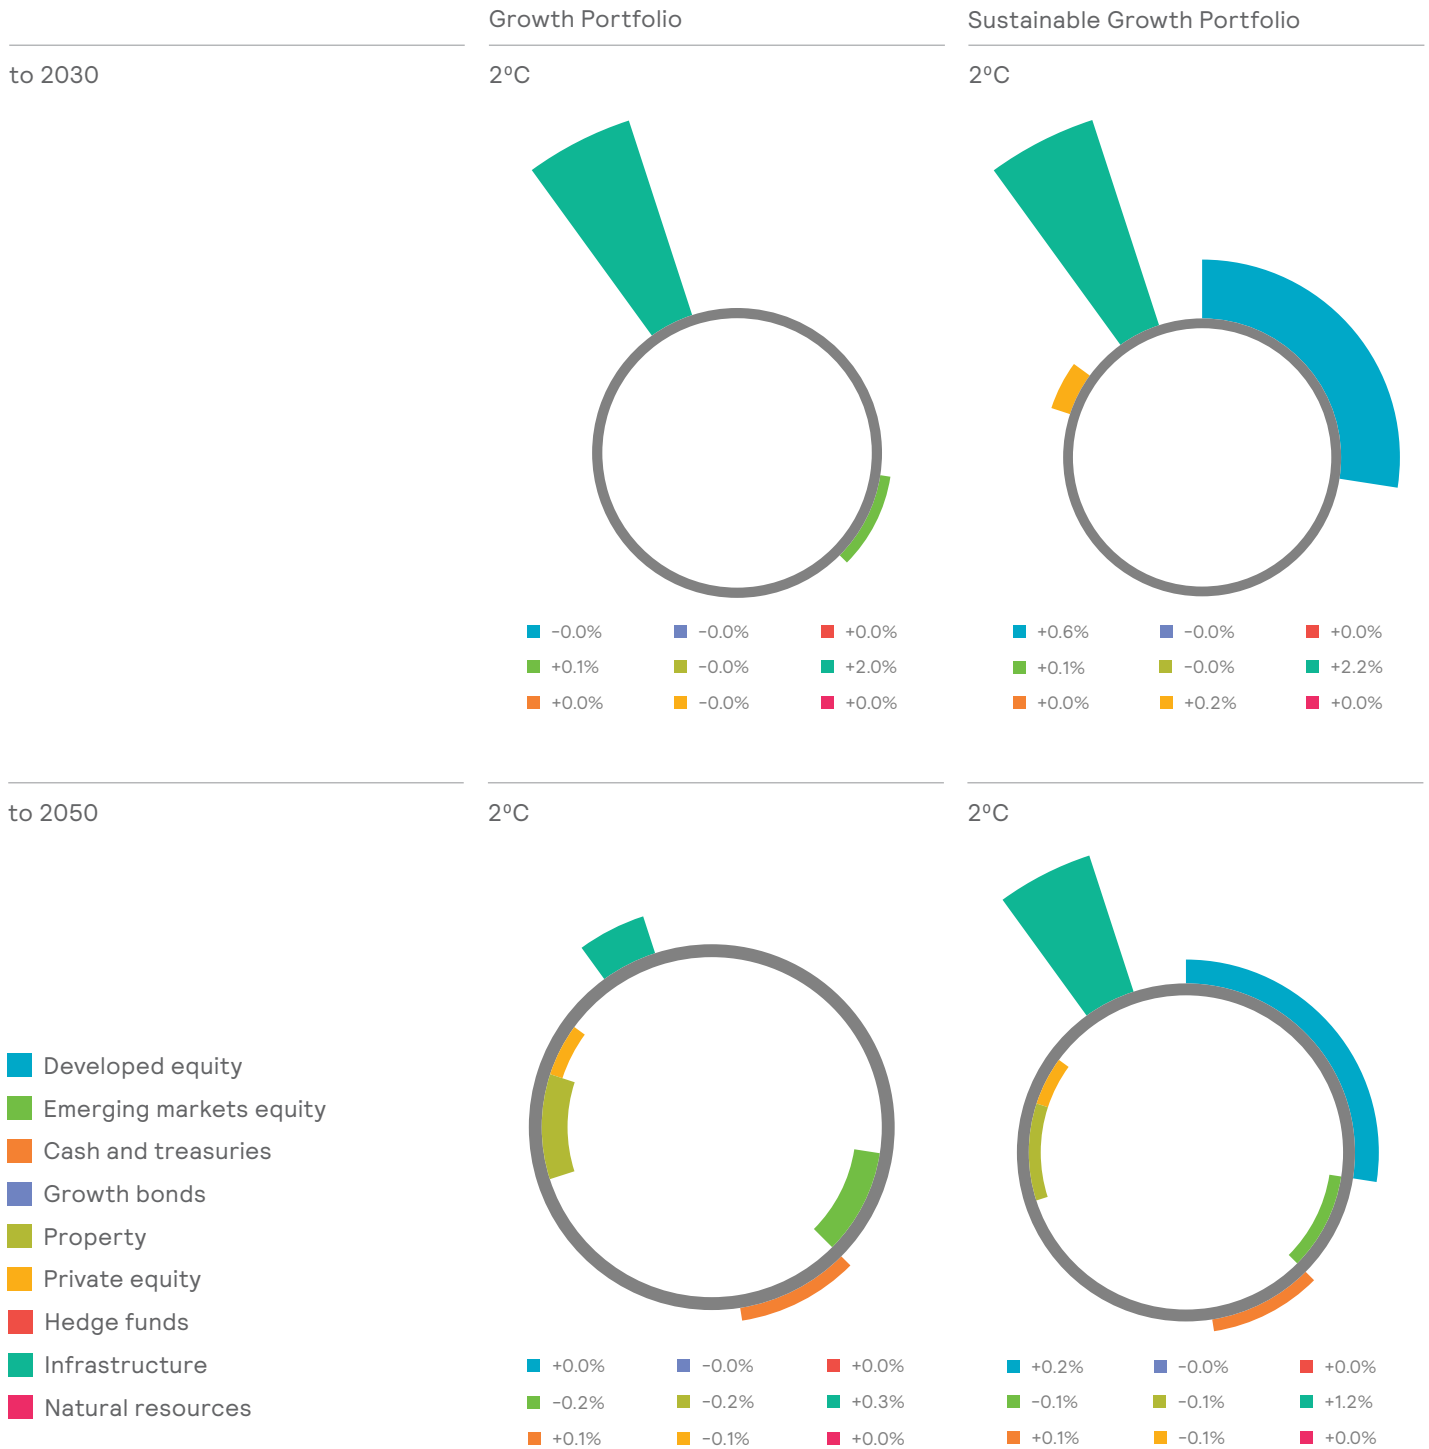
Growth Portfolio

Sustainable Growth Portfolio

to 2030

2ºC

−0.0%
−0.0%
+0.0%
+0.1%
−0.0%
+2.0%
+0.0%
−0.0%
+0.0%

2ºC

+0.6%
−0.0%
+0.0%
+0.1%
−0.0%
+2.2%
+0.0%
+0.2%
+0.0%

to 2050

2ºC

+0.0%
−0.0%
+0.0%
−0.2%
−0.2%
+0.3%
+0.1%
−0.1%
+0.0%

2ºC

+0.2%
−0.0%
+0.0%
−0.1%
−0.1%
+1.2%
+0.1%
−0.1%
+0.0%

Developed equity
Emerging markets equity
Cash and treasuries
Growth bonds
Property
Private equity
Hedge funds
Infrastructure
Natural resources